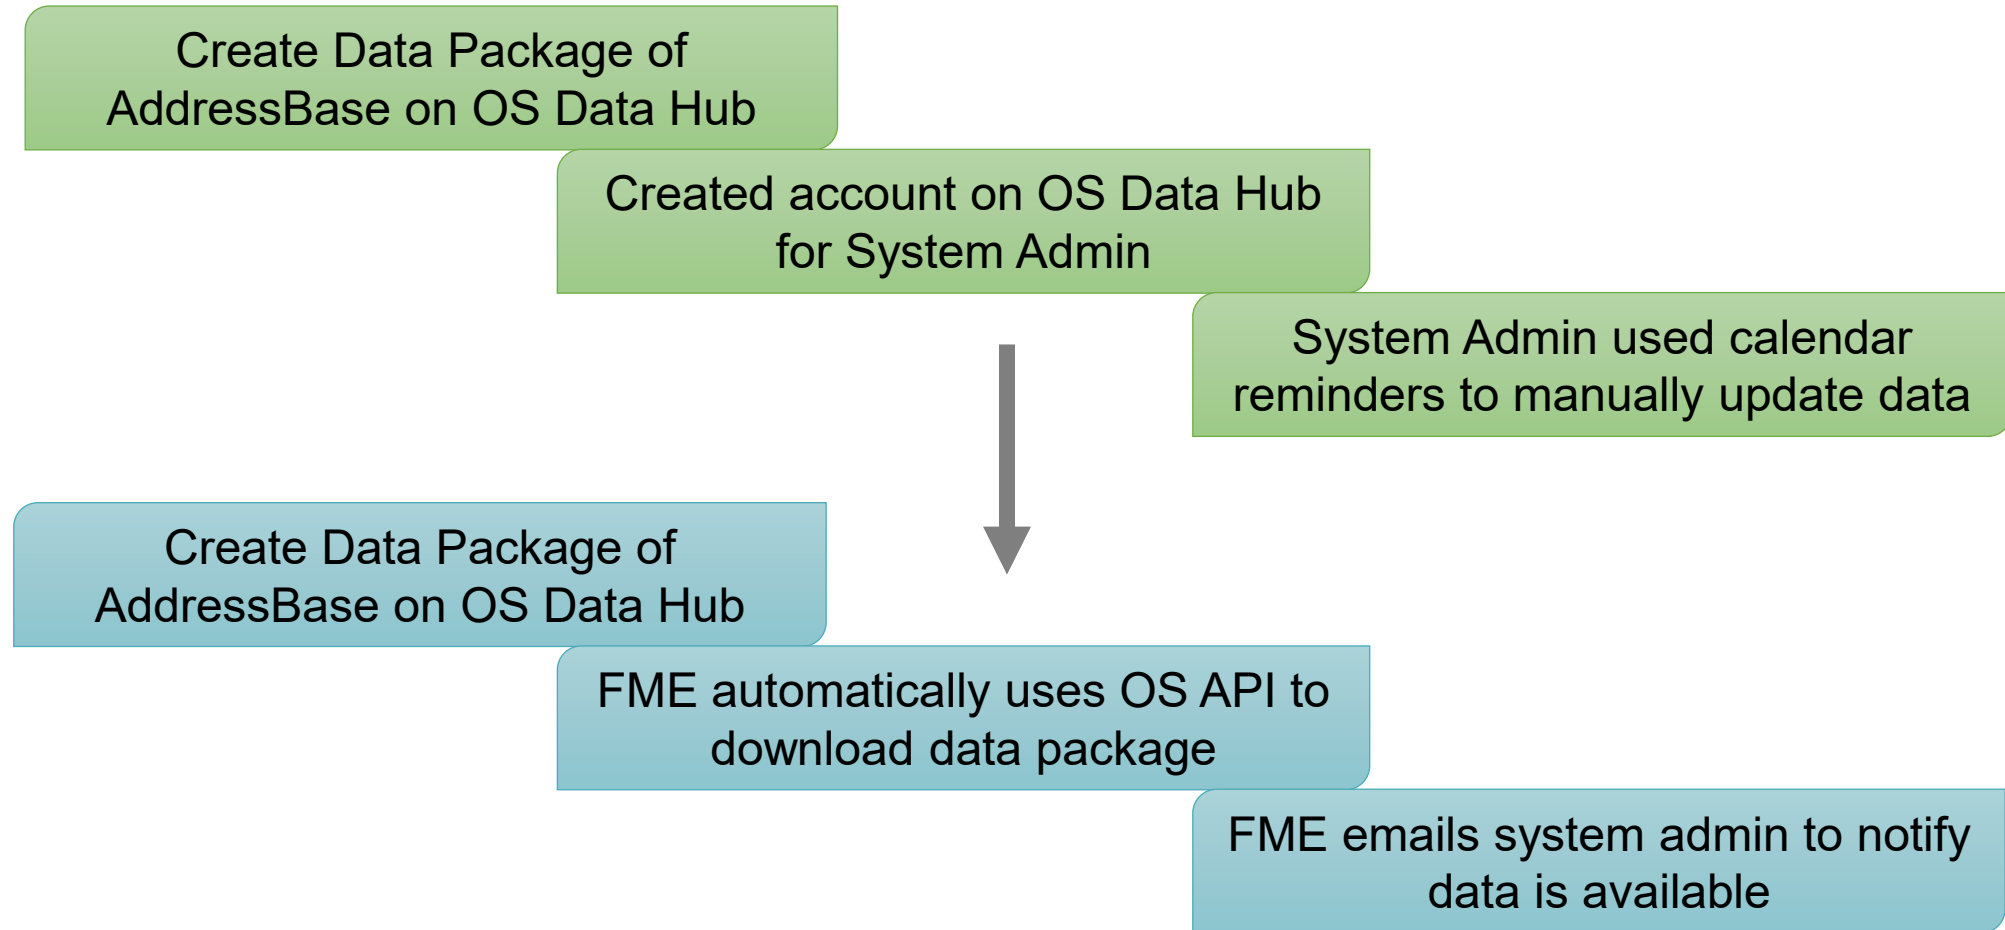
Create Data Package of AddressBase on OS Data Hub

Created account on OS Data Hub for System Admin

System Admin used calendar reminders to manually update data

Create Data Package of AddressBase on OS Data Hub

FME automatically uses OS API to download data package

FME emails system admin to notify data is available